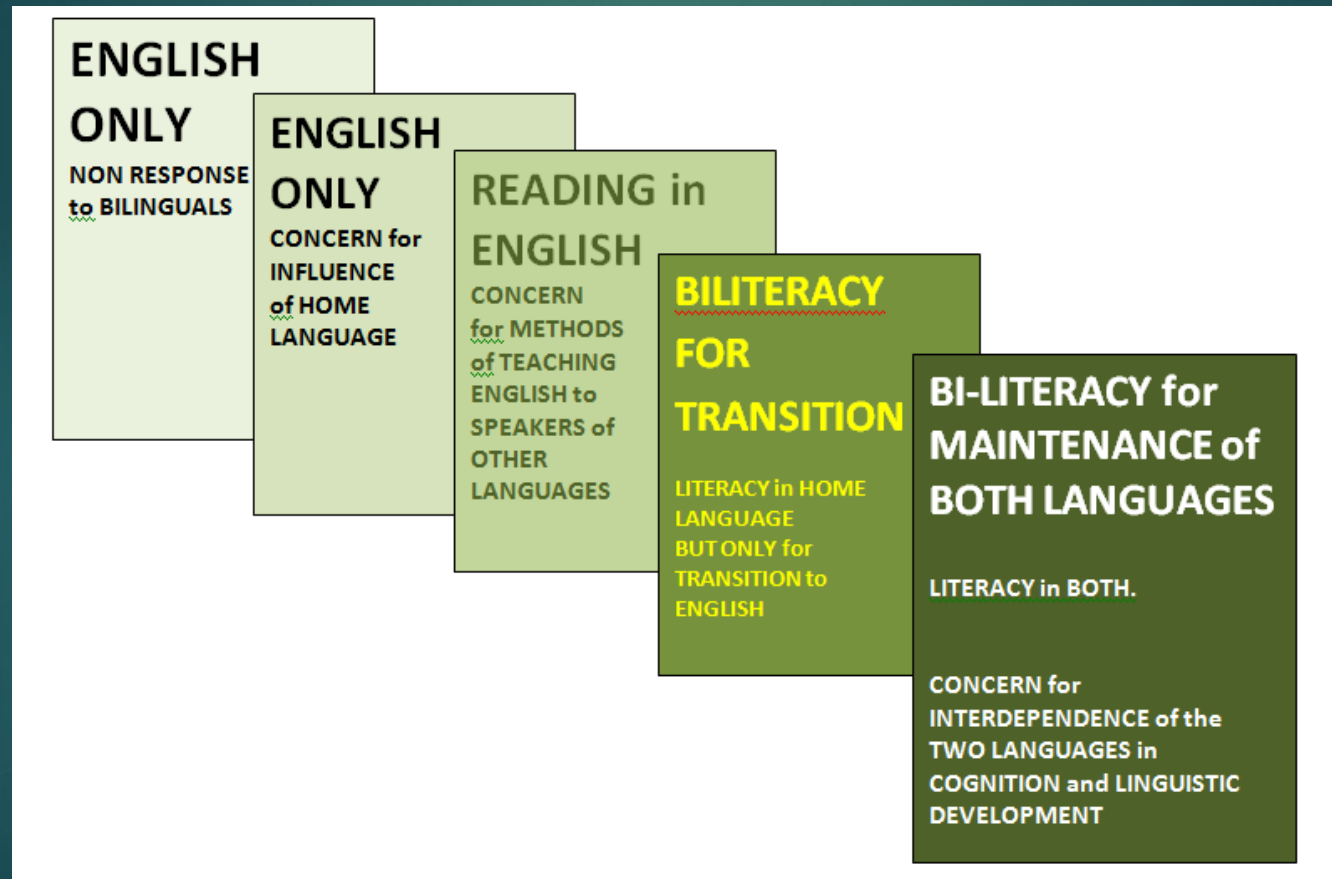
ENGLISH ONLY

NON RESPONSE to BILINGUALS

ENGLISH ONLY

CONCERN for INFLUENCE of HOME LANGUAGE

READING in ENGLISH

CONCERN for METHODS of TEACHING ENGLISH to SPEAKERS of OTHER LANGUAGES

BILITERACY FOR TRANSITION

LITERACY in HOME LANGUAGE BUT ONLY for TRANSITION to ENGLISH

BI-LITERACY for MAINTENANCE of BOTH LANGUAGES

LITERACY in BOTH.

CONCERN for INTERDEPENDENCE of the TWO LANGUAGES in COGNITION and LINGUISTIC DEVELOPMENT